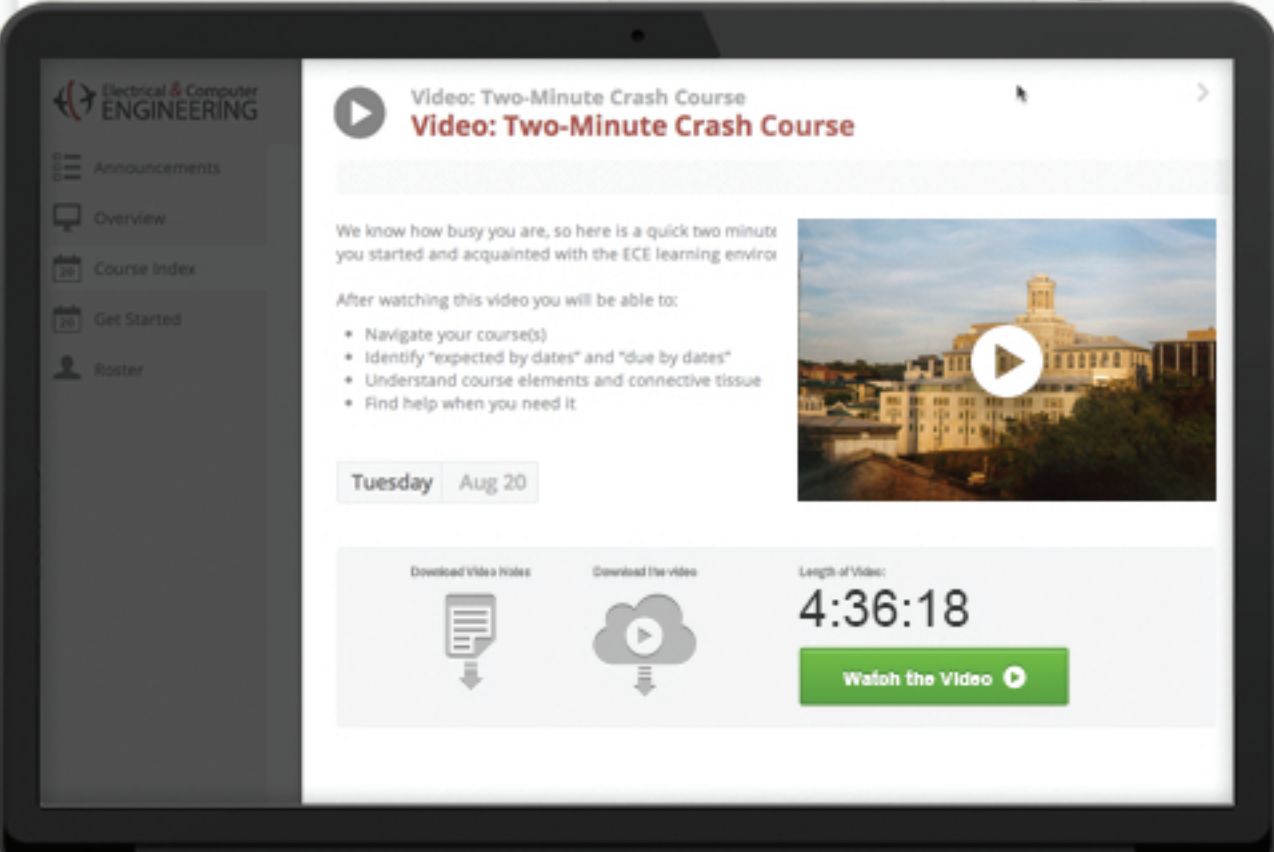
Electrical & Computer ENGINEERING

Announcements

Overview

20 Course Index

20 Get Started

Roster

Video: Two-Minute Crash Course

Video: Two-Minute Crash Course

We know how busy you are, so here is a quick two minute you started and acquainted with the ECE learning enviro

After watching this video you will be able to:

- Navigate your course(s)
- Identify "expected by dates" and "due by dates"
- Understand course elements and connective tissue
- Find help when you need it

Tuesday Aug 20

Download Video Notes

Download the video

Length of Video:

4:36:18

Watch the Video